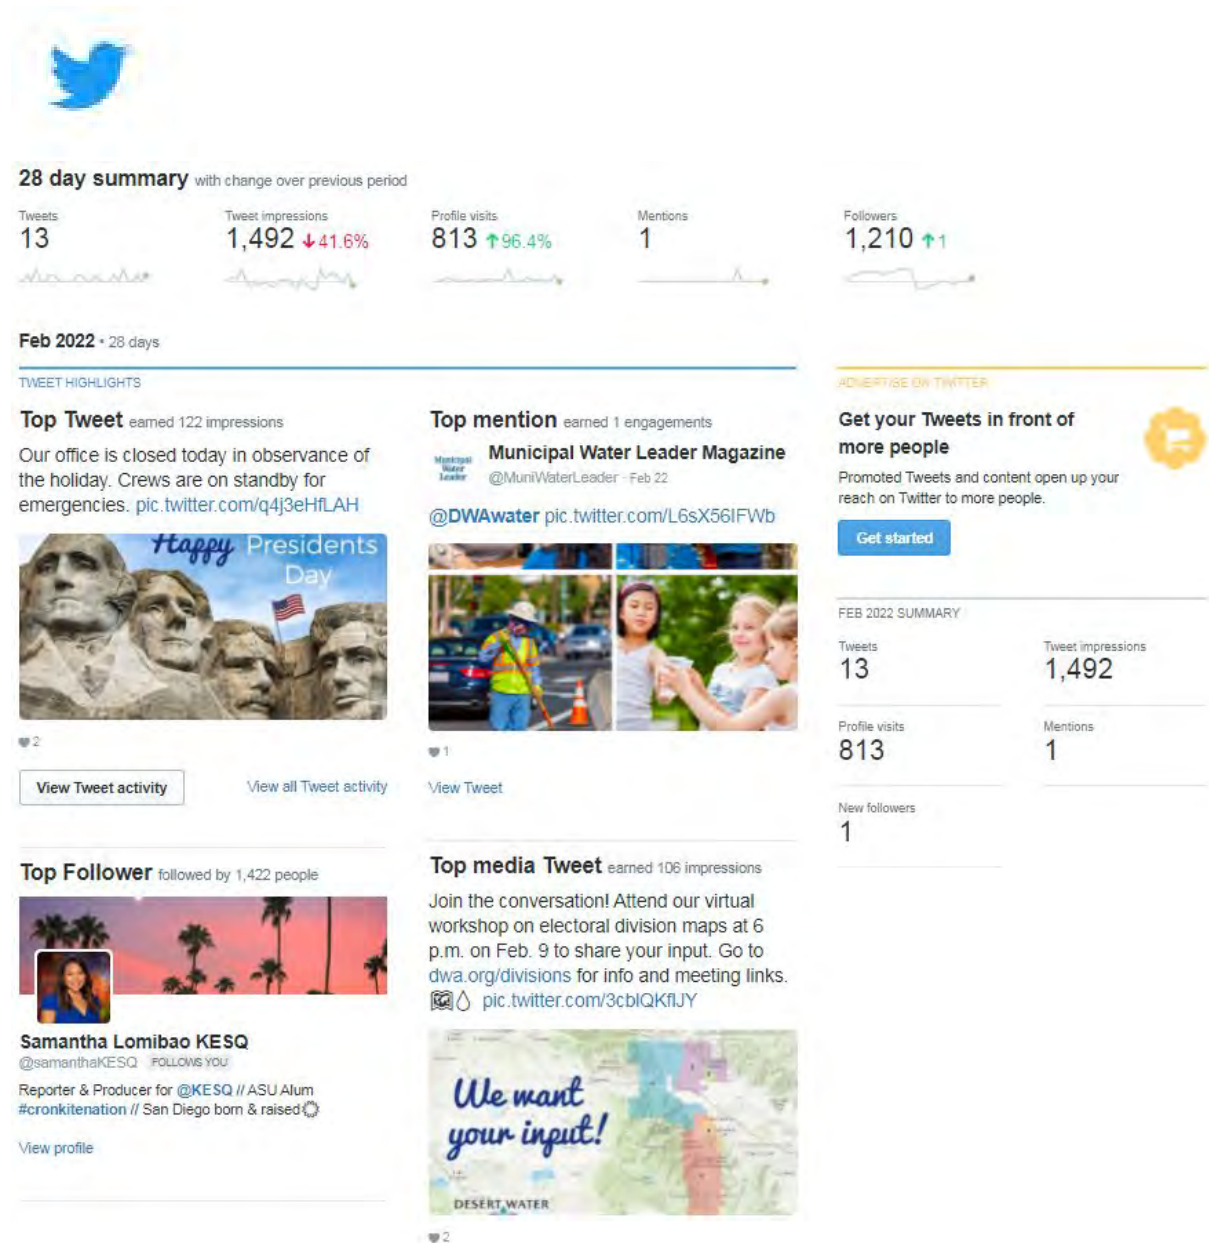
28 day summary with change over previous period

Tweets
13

Tweet impressions
1,492 ↓41.6%

Profile visits
813 ↑96.4%

Mentions
1

Followers
1,210 ↑1

Feb 2022 · 28 days

TWEET HIGHLIGHTS

Top Tweet earned 122 impressions

Our office is closed today in observance of the holiday. Crews are on standby for emergencies. pic.twitter.com/q4j3eHfLAH

Happy Presidents Day

2

View Tweet activity

View all Tweet activity

Top mention earned 1 engagements

Municipal Water Leader Magazine
@MuniWaterLeader · Feb 22

Municipal Water Leader

@DWAwater pic.twitter.com/L6sX56IFWb

1

View Tweet

Top Follower followed by 1,422 people

Samantha Lomibao KESQ
@samanthaKESQ FOLLOWS YOU

Reporter & Producer for @KESQ // ASU Alum #cronkitenation // San Diego born & raised

View profile

Top media Tweet earned 106 impressions

Join the conversation! Attend our virtual workshop on electoral division maps at 6 p.m. on Feb. 9 to share your input. Go to dwa.org/divisions for info and meeting links. pic.twitter.com/3cblQKflJY

We want your input!

DESERT WATER

2

ADVERTISE ON TWITTER

Get your Tweets in front of more people

Promoted Tweets and content open up your reach on Twitter to more people.

Get started

FEB 2022 SUMMARY

Tweets
13

Tweet impressions
1,492

Profile visits
813

Mentions
1

New followers
1